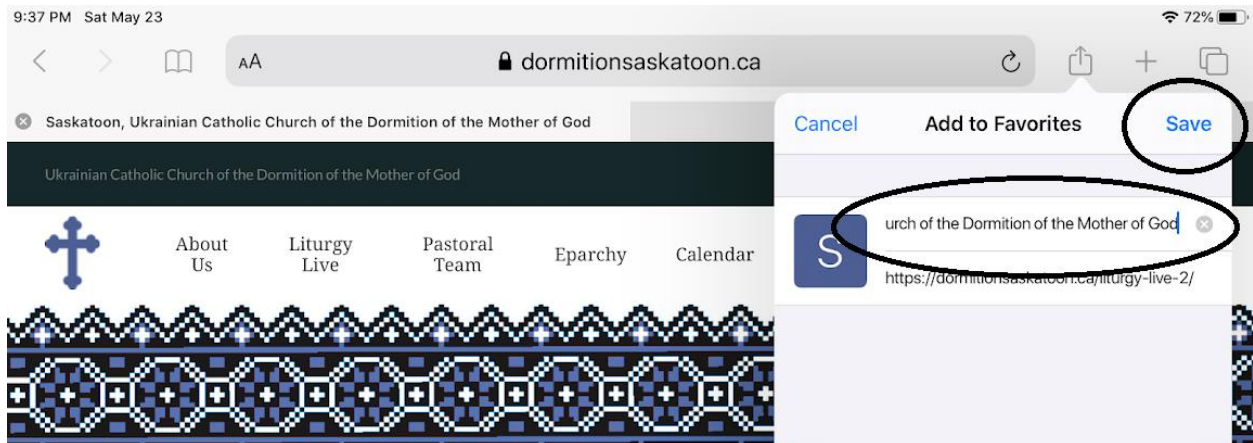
9:37 PM Sat May 23

72%

AA dormitionsaskatoon.ca

Saskatoon, Ukrainian Catholic Church of the Dormition of the Mother of God

Ukrainian Catholic Church of the Dormition of the Mother of God

About Us

Liturgy Live

Pastoral Team

Eparchy

Calendar

Cancel

Add to Favorites

Save

S

urch of the Dormition of the Mother of God

https://dormitionsaskatoon.ca/liturgy-live-2/